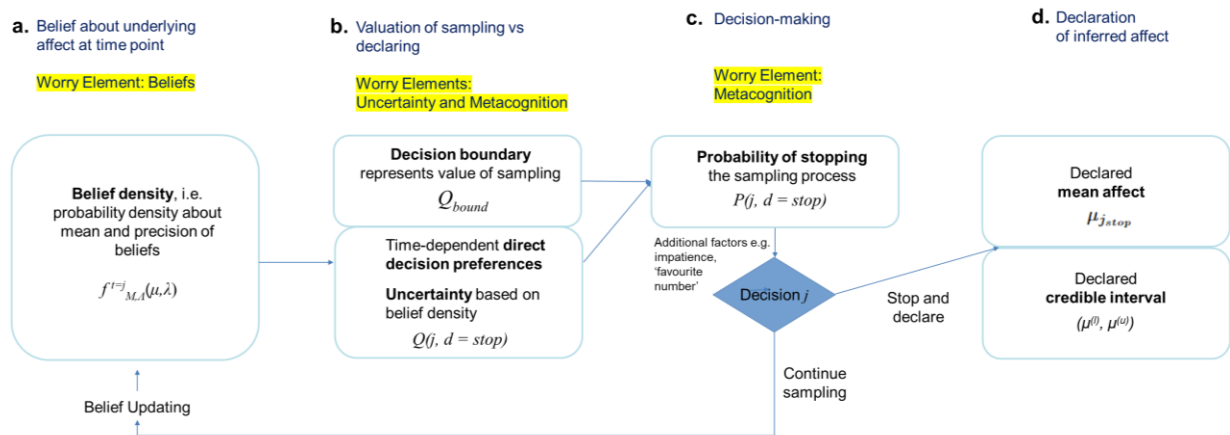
a. Belief about underlying affect at time point

Worry Element: Beliefs

b. Valuation of sampling vs declaring

Worry Elements: Uncertainty and Metacognition

c. Decision-making

Worry Element: Metacognition

d. Declaration of inferred affect

**Belief density**, i.e. probability density about mean and precision of beliefs

$f^{t=j}_{M,\Lambda}(\mu,\lambda)$

**Decision boundary** represents value of sampling

$Q_{bound}$

Time-dependent **direct decision preferences**

**Uncertainty** based on belief density

$Q(j, d = stop)$

**Probability of stopping** the sampling process

$P(j, d = stop)$

Additional factors e.g. impatience, 'favourite number'

Decision $j$

Stop and declare

Continue sampling

Declared **mean affect**

$\mu_{j_{stop}}$

Declared **credible interval**

$(\mu^{(l)}, \mu^{(u)})$

Belief Updating